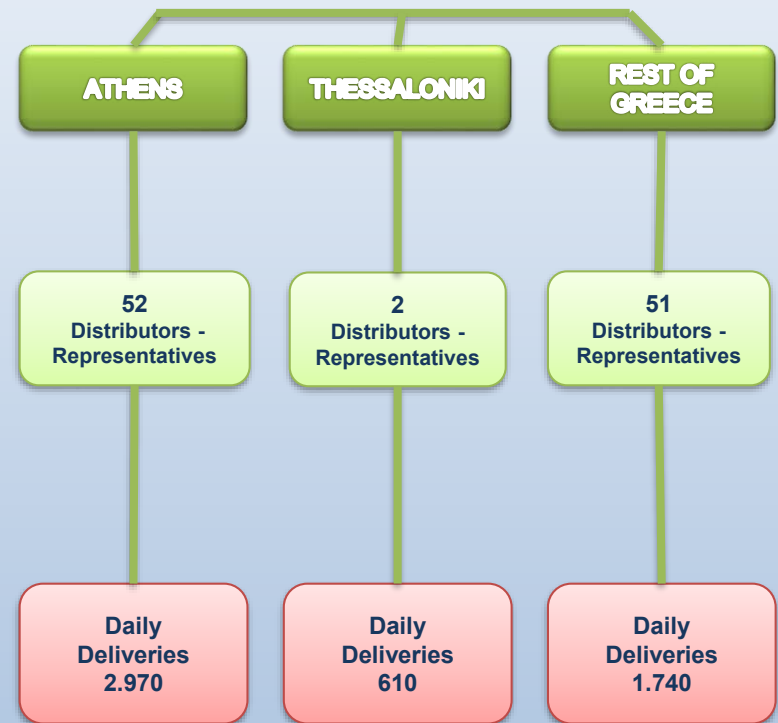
ATHENS

THESSALONIKI

REST OF GREECE

52
Distributors - Representatives

2
Distributors - Representatives

51
Distributors - Representatives

Daily Deliveries 2.970

Daily Deliveries 610

Daily Deliveries 1.740